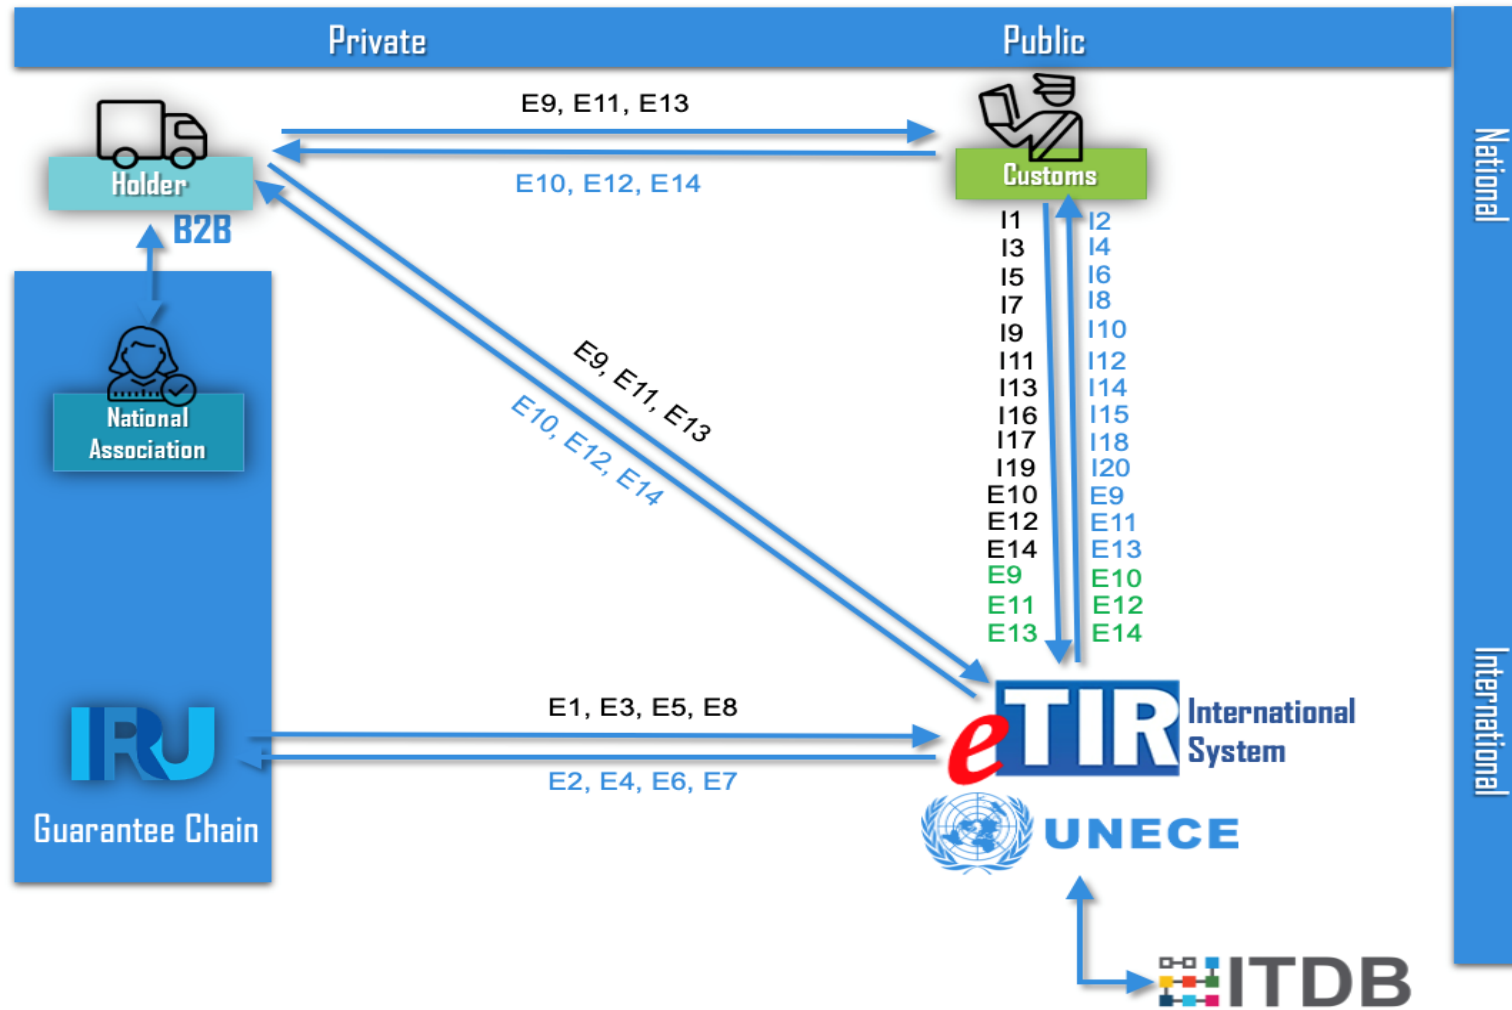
Private

Public

National

International

E9, E11, E13

E10, E12, E14

Holder

Customs

B2B

National Association

E9, E11, E13

E10, E12, E14

I1
I3
I5
I7
I9
I11
I13
I16
I17
I19
E10
E12
E14
E9
E11
E13

I2
I4
I6
I8
I10
I12
I14
I15
I18
I20
E9
E11
E13
E10
E12
E14

IRU

Guarantee Chain

E1, E3, E5, E8

E2, E4, E6, E7

eTIR International System

UNECE

ITDB